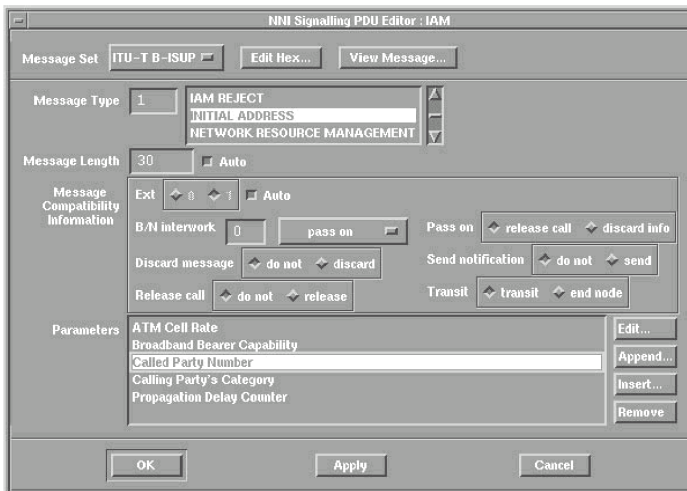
NNI Signalling PDU Editor : IAM

Message Set ITU-T B-ISUP Edit Hex... View Message...

Message Type 1
IAM REJECT
INITIAL ADDRESS
NETWORK RESOURCE MANAGEMENT

Message Length 30 Auto

Message Compatibility Information
Ext 0 1 Auto
B/N interwork 0 pass on
Pass on release call discard info
Discard message do not discard
Send notification do not send
Release call do not release
Transit transit end node

Parameters
ATM Cell Rate
Broadband Bearer Capability
Called Party Number
Calling Party's Category
Propagation Delay Counter

Edit...
Append...
Insert...
Remove

OK Apply Cancel